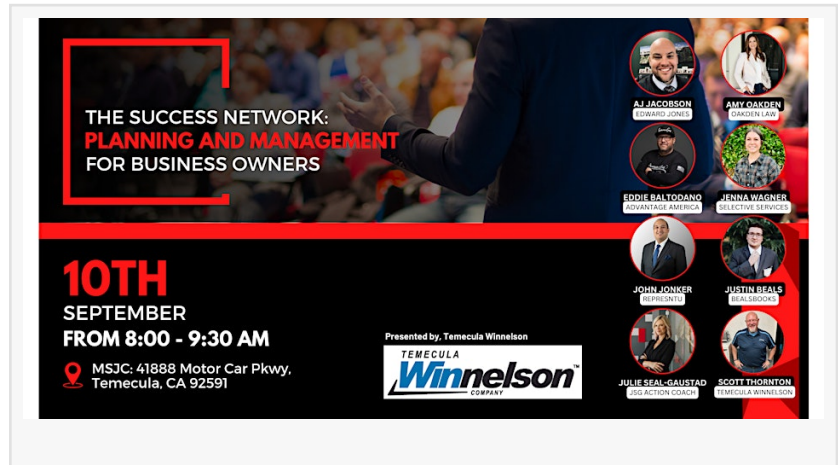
THE SUCCESS NETWORK:
PLANNING AND MANAGEMENT
FOR BUSINESS OWNERS

AJ JACOBSON
EDWARD JONES

AMY OAKDEN
OAKDEN LAW

EDDIE BALTODANO
ADVANTAGE AMERICA

JENNA WAGNER
SELECTIVE SERVICES

10TH
SEPTEMBER
FROM 8:00 - 9:30 AM

MSJC: 41888 Motor Car Pkwy, Temecula, CA 92591

Presented by, Temecula Winnelson

TEMECULA
Winnelson
COMPANY

JOHN JONKER
REPRESNTU

JUSTIN BEALS
BEALSBOOKS

JULIE SEAL-GAUSTAD
JSG ACTION COACH

SCOTT THORNTON
TEMECULA WINNELSON